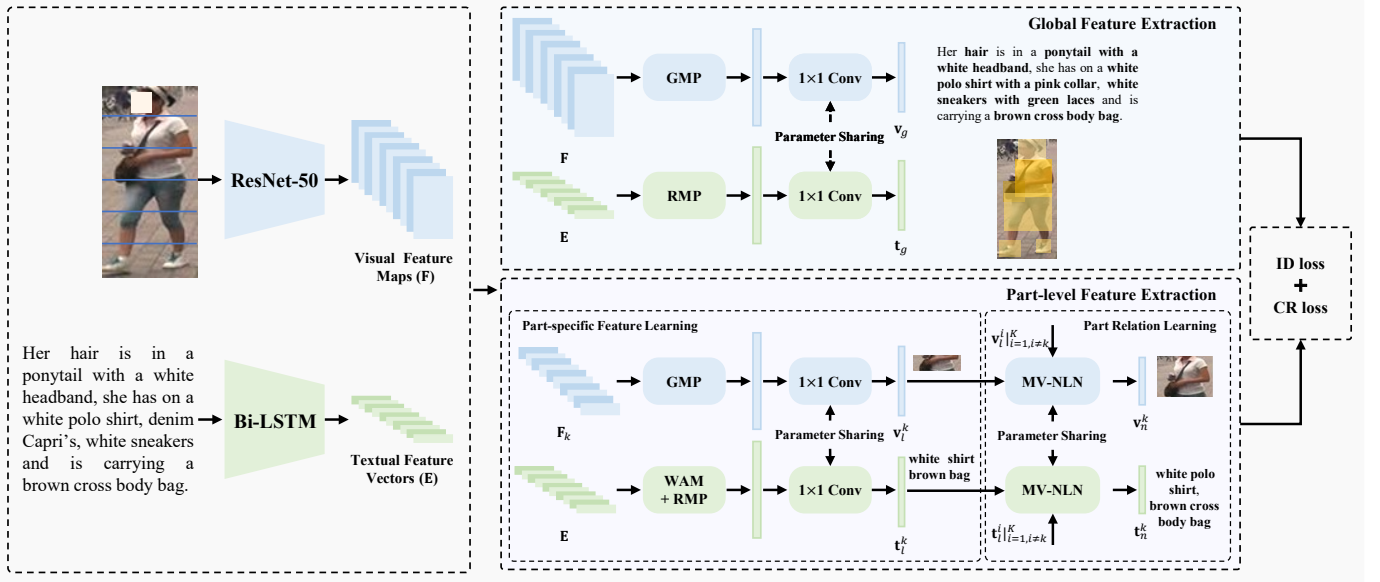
ResNet-50

Visual Feature Maps (F)

Her hair is in a ponytail with a white headband, she has on a white polo shirt, denim Capri's, white sneakers and is carrying a brown cross body bag.

Bi-LSTM

Textual Feature Vectors (E)

Global Feature Extraction

GMP

1×1 Conv

Parameter Sharing

$\mathbf{v}_g$

F

RMP

1×1 Conv

E

$\mathbf{t}_g$

Her **hair** is in a **ponytail with a white headband**, she has on a **white polo shirt with a pink collar**, **white sneakers with green laces** and is carrying a **brown cross body bag**.

Part-level Feature Extraction

Part-specific Feature Learning

GMP

1×1 Conv

Parameter Sharing

$\mathbf{v}_l^k$

$\mathbf{F}_k$

WAM + RMP

1×1 Conv

white shirt brown bag

E

$\mathbf{t}_l^k$

Part Relation Learning

$\mathbf{v}_l^i|_{i=1,i\neq k}^K$

MV-NLN

$\mathbf{v}_n^k$

Parameter Sharing

MV-NLN

$\mathbf{t}_l^i|_{i=1,i\neq k}^K$

white polo shirt, brown cross body bag

$\mathbf{t}_n^k$

ID loss
+
CR loss